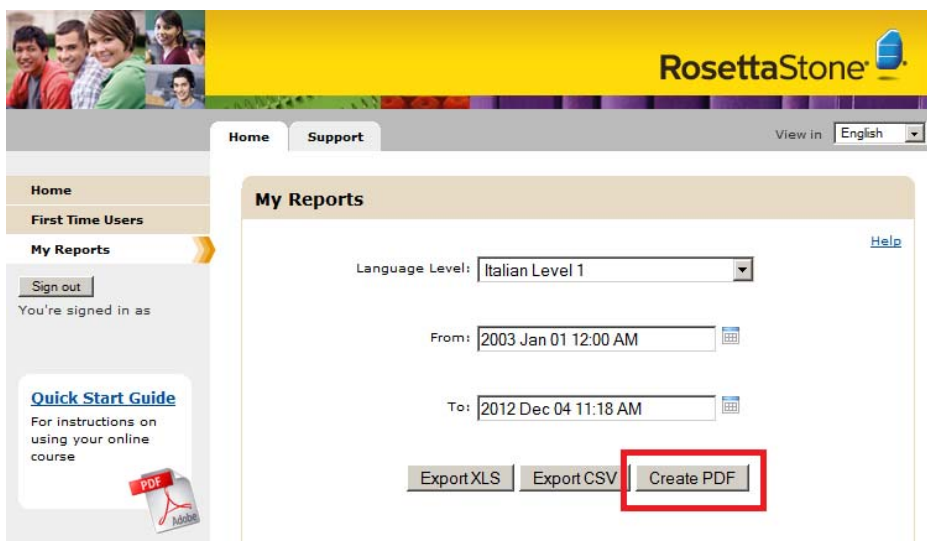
RosettaStone

Home
Support

View in English

Home
First Time Users
My Reports

Sign out
You're signed in as

Quick Start Guide
For instructions on using your online course

PDF
Adobe

My Reports

Help

Language Level: Italian Level 1

From: 2003 Jan 01 12:00 AM

To: 2012 Dec 04 11:18 AM

Export XLS
Export CSV
Create PDF